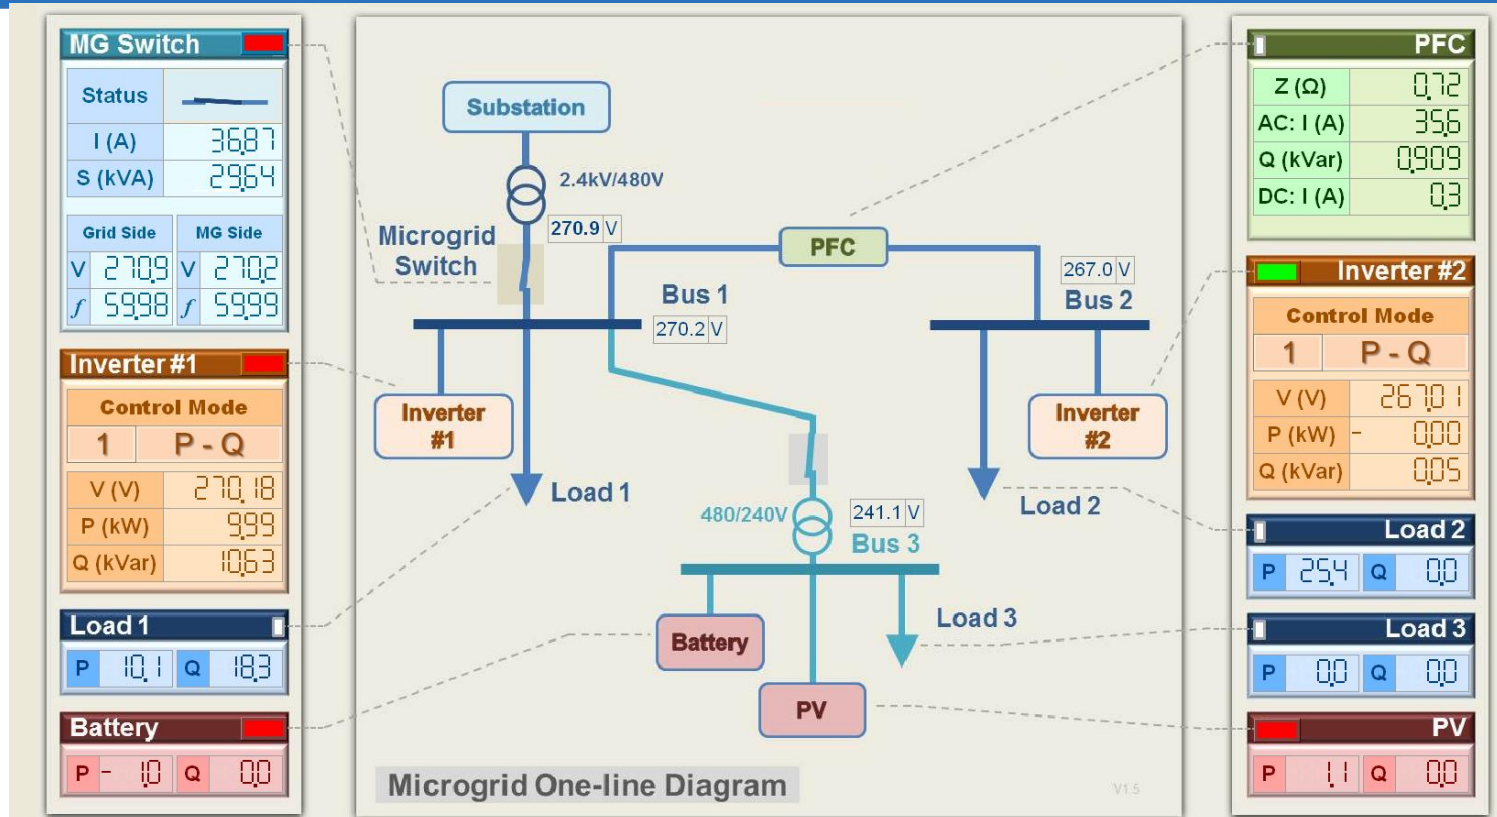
MG Switch

| Status | |
|---|---|
| I (A) | 36.87 |
| S (kVA) | 29.64 |

| Grid Side | | MG Side | |
|---|---|---|---|
| V | 270.9 | V | 270.2 |
| $f$ | 59.98 | $f$ | 59.99 |

Inverter #1

| Control Mode | |
|---|---|
| 1 | P - Q |
| V (V) | 270.18 |
| P (kW) | 9.99 |
| Q (kVar) | 10.63 |

Load 1

| P | 10.1 | Q | 18.3 |
|---|---|---|---|

Battery

| P | - 1.0 | Q | 0.0 |
|---|---|---|---|

Substation

2.4kV/480V

270.9 V

Microgrid Switch

PFC

Bus 1

270.2 V

267.0 V

Bus 2

Inverter #1

Inverter #2

Load 1

Load 2

480/240V

241.1 V

Bus 3

Load 3

Battery

PV

Microgrid One-line Diagram

V1.5

PFC

| Z (Ω) | 0.72 |
|---|---|
| AC: I (A) | 35.6 |
| Q (kVar) | 0.909 |
| DC: I (A) | 0.3 |

Inverter #2

| Control Mode | |
|---|---|
| 1 | P - Q |
| V (V) | 267.01 |
| P (kW) | - 0.00 |
| Q (kVar) | 0.05 |

Load 2

| P | 25.4 | Q | 0.0 |
|---|---|---|---|

Load 3

| P | 0.0 | Q | 0.0 |
|---|---|---|---|

PV

| P | 1.1 | Q | 0.0 |
|---|---|---|---|